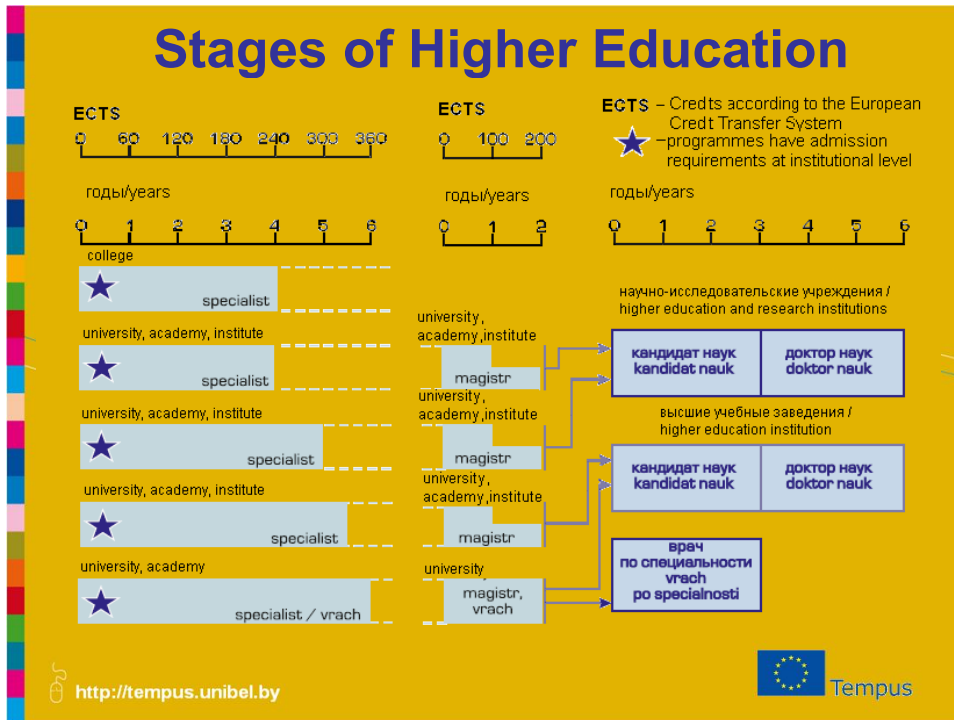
Stages of Higher Education

ECTS
0 60 120 180 240 300 360

ECTS
0 100 200

ECTS – Credts according to the European Credt Transfer System
★ – programmes have admission requirements at institutional level

годы/years
0 1 2 3 4 5 6

годы/years
0 1 2

годы/years
0 1 2 3 4 5 6

college
specialist

university, academy, institute
specialist

university, academy, institute
specialist

university, academy, institute
specialist

university, academy
specialist / vrach

university, academy, institute
magistr

university, academy, institute
magistr

university, academy, institute
magistr

university
magistr, vrach

научно-исследовательские учреждения / higher education and research institutions

кандидат наук
kandidat nauk

доктор наук
doktor nauk

высшие учебные заведения / higher education institution

кандидат наук
kandidat nauk

доктор наук
doktor nauk

врач
по специальности
vrach
po specialnosti

http://tempus.unibel.by

Tempus